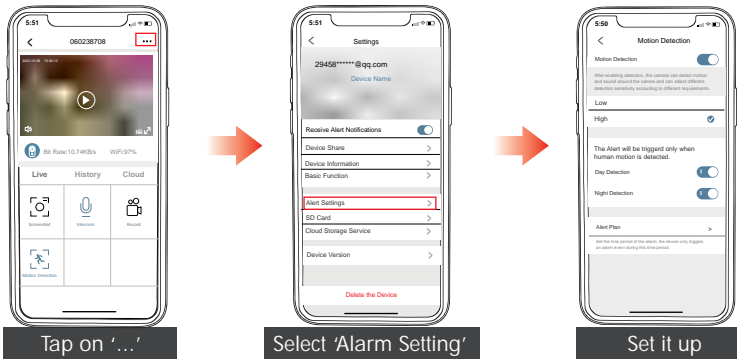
5:51

060238708

•••

HD

Bit Rate:10.74KB/s

WiFi:97%

Live

History

Cloud

Screenshot

Intercom

Record

Motion Detection

Tap on '...'

5:51

Settings

29458******@qq.com

Device Name

Receive Alert Notifications

Device Share

Device Information

Basic Function

Alert Settings

SD Card

Cloud Storage Service

Device Version

Delete the Device

Select 'Alarm Setting'

5:50

Motion Detection

Motion Detection

After enabling detection, the camera can detect motion and sound around the camera and can select different detection sensitivity according to different requirements.

Low

High

The Alert will be triggerd only when human motion is detected.

Day Detection

Night Detection

Alert Plan

Set the time period of the alarm, the device only triggers an alert event during the time period.

Set it up